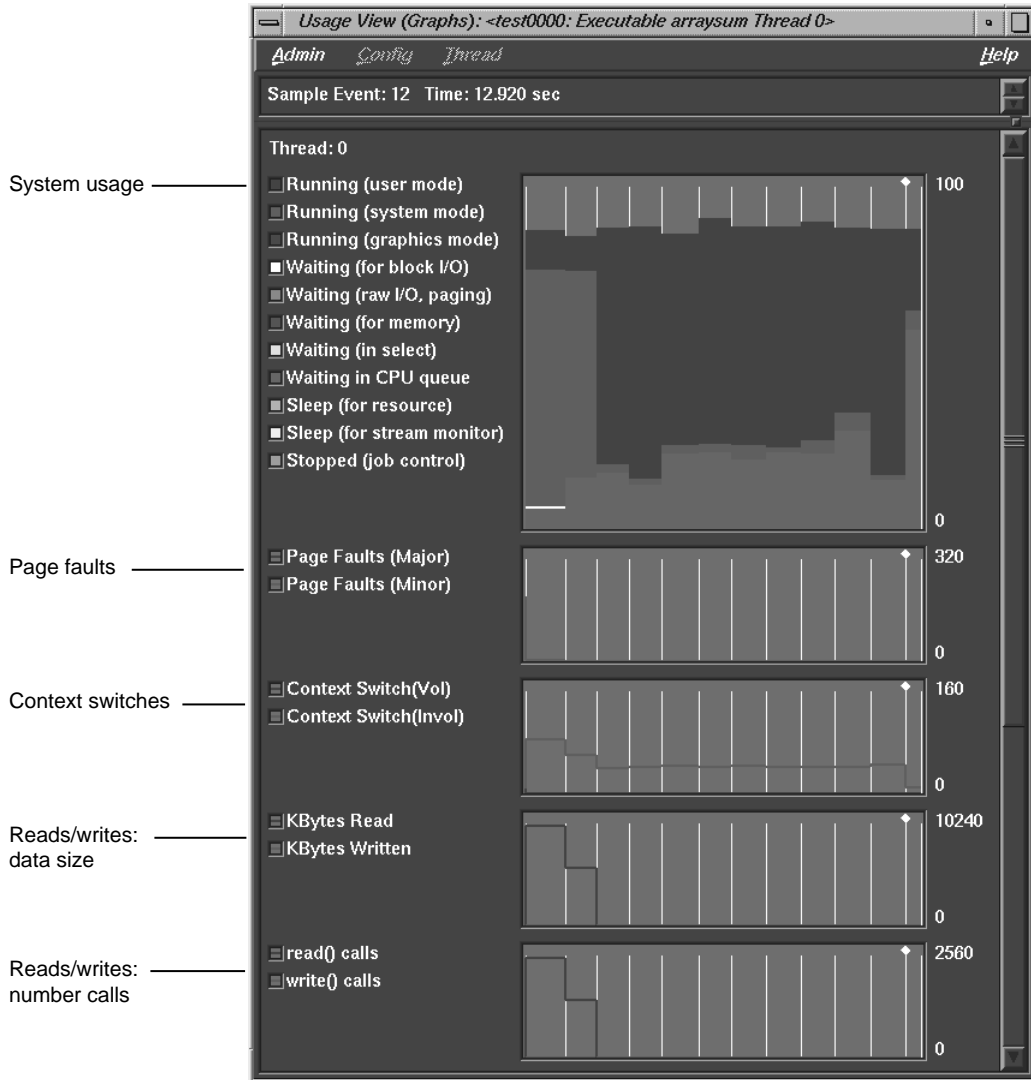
Usage View (Graphs): <test0000: Executable arraysum Thread 0>

Admin Config Thread Help

Sample Event: 12 Time: 12.920 sec

Thread: 0

System usage

Running (user mode)
Running (system mode)
Running (graphics mode)
Waiting (for block I/O)
Waiting (raw I/O, paging)
Waiting (for memory)
Waiting (in select)
Waiting in CPU queue
Sleep (for resource)
Sleep (for stream monitor)
Stopped (job control)

100

0

Page faults

Page Faults (Major)
Page Faults (Minor)

320

0

Context switches

Context Switch(Vol)
Context Switch(Invol)

160

0

Reads/writes: data size

KBytes Read
KBytes Written

10240

0

Reads/writes: number calls

read() calls
write() calls

2560

0